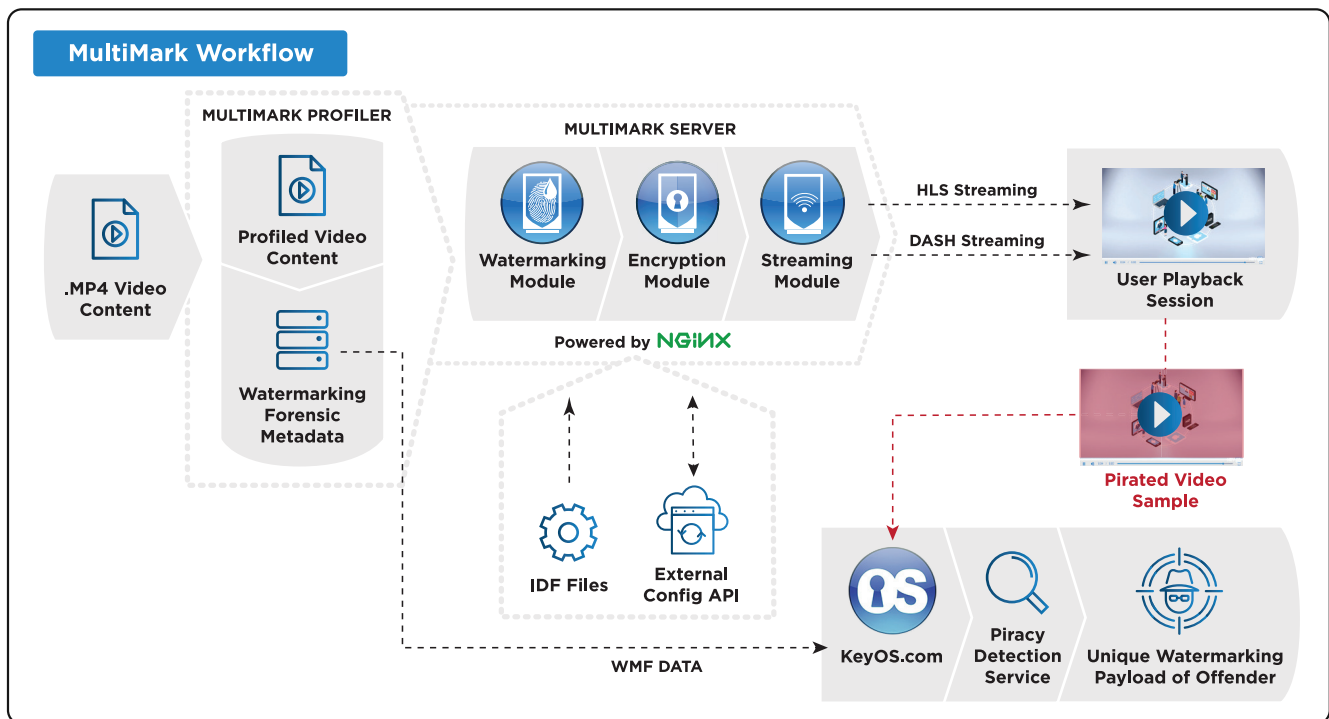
MultiMark Workflow

.MP4 Video Content

MULTIMARK PROFILER

Profiled Video Content

Watermarking Forensic Metadata

MULTIMARK SERVER

Watermarking Module

Encryption Module

Streaming Module

Powered by NGINX

HLS Streaming

DASH Streaming

User Playback Session

Pirated Video Sample

IDF Files

External Config API

WMF DATA

KeyOS.com

Piracy Detection Service

Unique Watermarking Payload of Offender